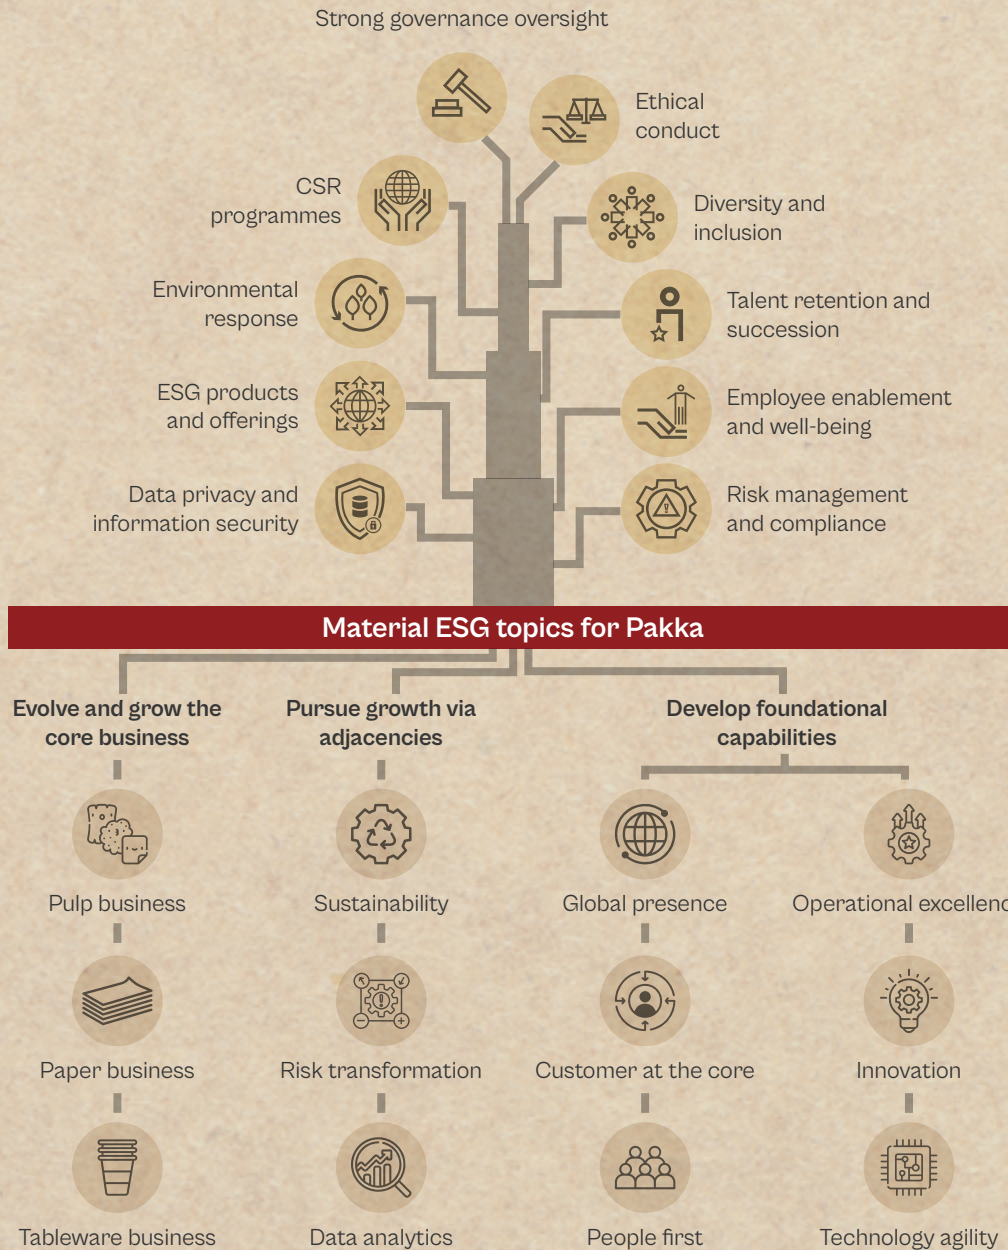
Strong governance oversight

Ethical conduct

CSR programmes

Diversity and inclusion

Environmental response

Talent retention and succession

ESG products and offerings

Employee enablement and well-being

Data privacy and information security

Risk management and compliance

Material ESG topics for Pakka

Evolve and grow the core business

Pursue growth via adjacencies

Develop foundational capabilities

Pulp business

Sustainability

Global presence

Operational excellenc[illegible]

Paper business

Risk transformation

Customer at the core

Innovation

Tableware business

Data analytics

People first

Technology agility